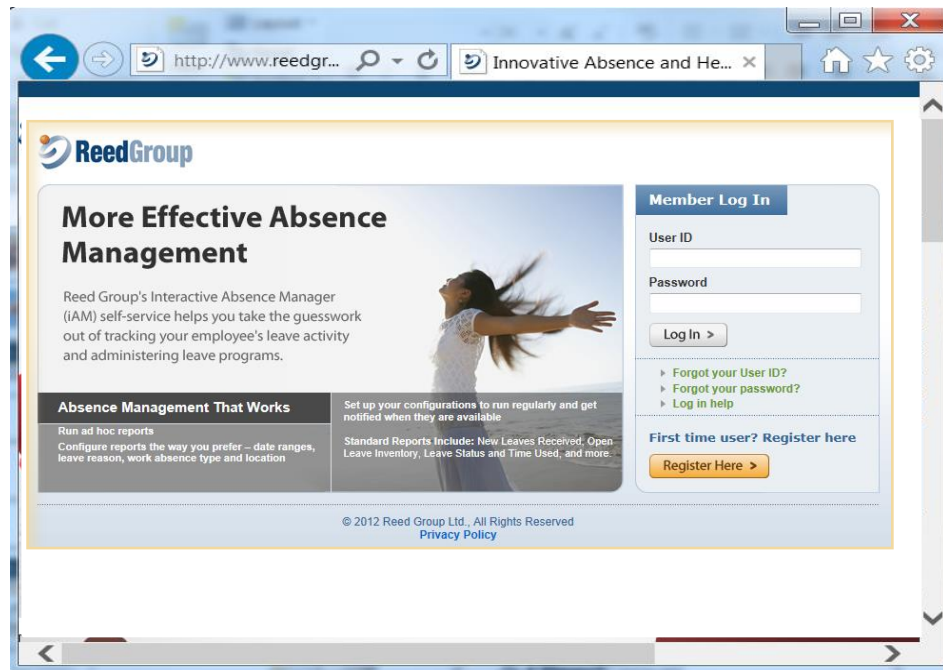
http://www.reedgr...

Innovative Absence and He...

ReedGroup

More Effective Absence Management

Reed Group's Interactive Absence Manager (iAM) self-service helps you take the guesswork out of tracking your employee's leave activity and administering leave programs.

Absence Management That Works

Run ad hoc reports

Configure reports the way you prefer – date ranges, leave reason, work absence type and location

Set up your configurations to run regularly and get notified when they are available

Standard Reports Include: New Leaves Received, Open Leave Inventory, Leave Status and Time Used, and more.

Member Log In

User ID

Password

Log In >

Forgot your User ID?

Forgot your password?

Log in help

First time user? Register here

Register Here >

© 2012 Reed Group Ltd., All Rights Reserved

Privacy Policy